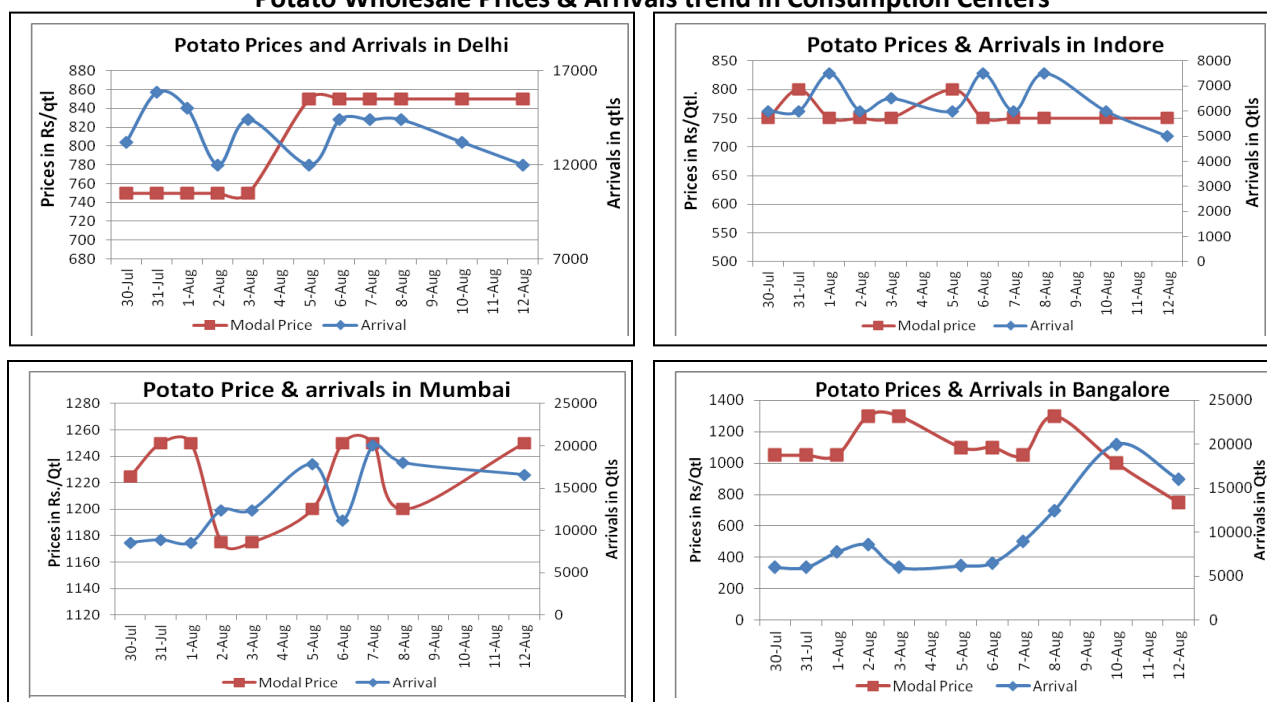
Potato Wholesale Prices & Arrivals trend in Consumption Centers

Potato Prices and Arrivals in Delhi

Prices in Rs/qtl

880
860
840
820
800
780
760
740
720
700
680

Arrivals in qtls

17000
12000
7000

30-Jul 31-Jul 1-Aug 2-Aug 3-Aug 4-Aug 5-Aug 6-Aug 7-Aug 8-Aug 9-Aug 10-Aug 11-Aug 12-Aug

Modal Price Arrival

Potato Prices & Arrivals in Indore

Prices in Rs/Qtl.

850
800
750
700
650
600
550
500

Arrivals in Qtls

8000
7000
6000
5000
4000
3000
2000
1000
0

30-Jul 31-Jul 1-Aug 2-Aug 3-Aug 4-Aug 5-Aug 6-Aug 7-Aug 8-Aug 9-Aug 10-Aug 11-Aug 12-Aug

Modal price Arrival

Potato Price & arrivals in Mumbai

Prices in Rs./Qtl

1280
1260
1240
1220
1200
1180
1160
1140
1120

Arrivals in Qtls

25000
20000
15000
10000
5000
0

30-Jul 31-Jul 1-Aug 2-Aug 3-Aug 4-Aug 5-Aug 6-Aug 7-Aug 8-Aug 9-Aug 10-Aug 11-Aug 12-Aug

Modal Price Arrival

Potato Prices & Arrivals in Bangalore

Prices in Rs/Qtl

1400
1200
1000
800
600
400
200
0

Arrivals in Qtls

25000
20000
15000
10000
5000
0

30-Jul 31-Jul 1-Aug 2-Aug 3-Aug 4-Aug 5-Aug 6-Aug 7-Aug 8-Aug 9-Aug 10-Aug 11-Aug 12-Aug

Modal Price Arrival